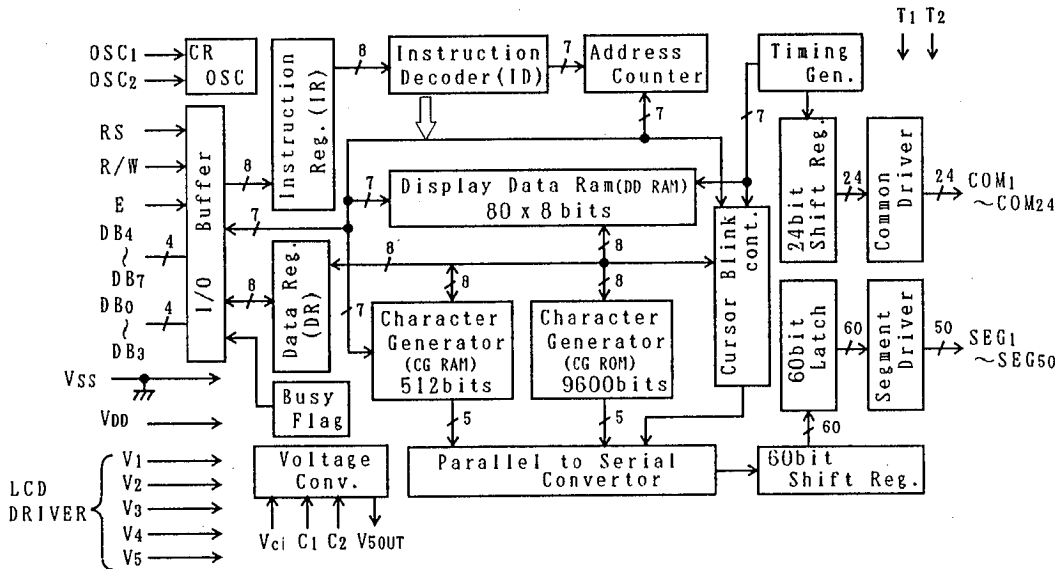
OSC1
OSC2
CR OSC
Instruction Reg. (IR)
8
Instruction Decoder(ID)
7
Address Counter
Timing Gen.
T1 T2
RS
R/W
E
DB4 ~ DB7
DB0 ~ DB3
4
4
I/O Buffer
8
7
7
Display Data Ram(DD RAM) 80 x 8 bits
7
8
8
8
Data Reg. (DR)
8
7
Character Generator (CG RAM) 512bits
Character Generator (CG ROM) 9600bits
Cursor Blink cont.
24bit Shift Reg.
24
Common Driver
24
COM1 ~COM24
60bit Latch
60
Segment Driver
50
SEG1 ~SEG50
VSS
VDD
Busy Flag
5
5
60
LCD DRIVER
V1
V2
V3
V4
V5
Voltage Conv.
Vci C1 C2 V5OUT
Parallel to Serial Convertor
60bit Shift Reg.